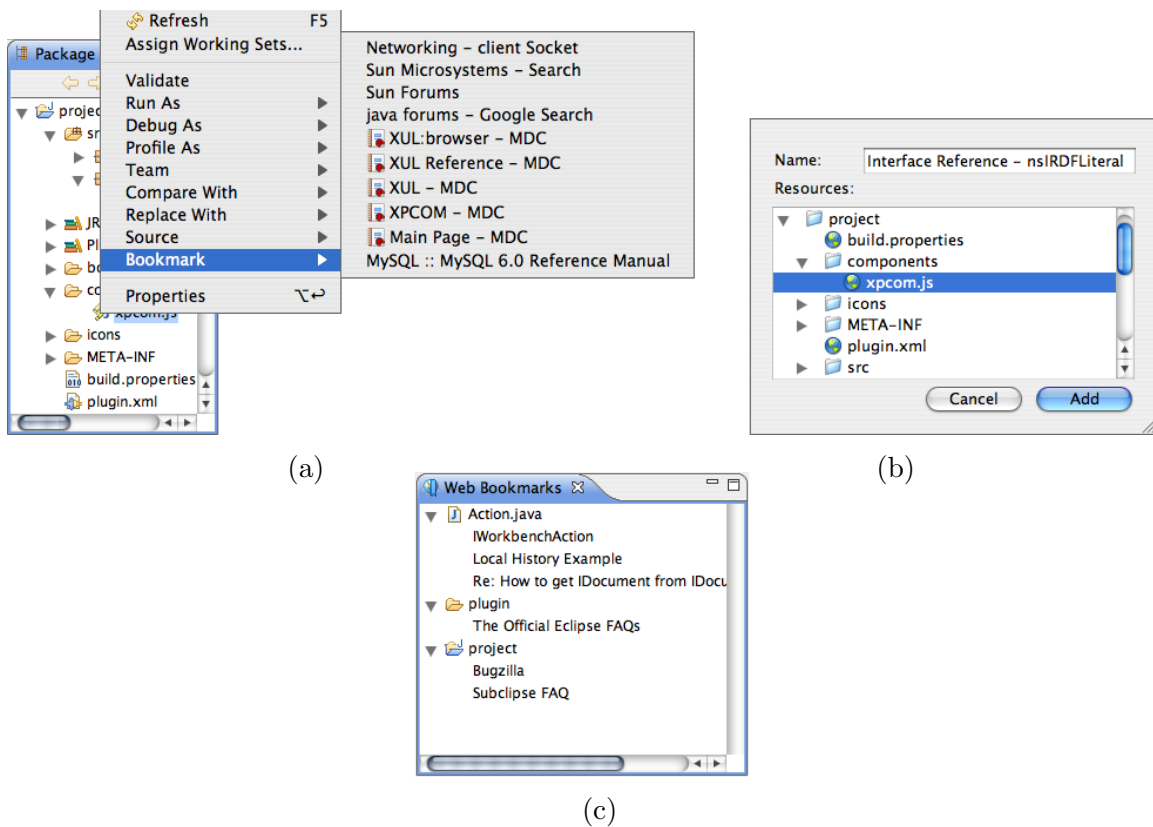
Package

proje

sr

JR

Pl

bo

co

xpcom.js

icons

META-INF

build.properties

plugin.xml

Refresh F5
Assign Working Sets...
Validate
Run As
Debug As
Profile As
Team
Compare With
Replace With
Source
Bookmark
Properties ⌥↩

Networking – client Socket
Sun Microsystems – Search
Sun Forums
java forums – Google Search
XUL:browser – MDC
XUL Reference – MDC
XUL – MDC
XPCOM – MDC
Main Page – MDC
MySQL :: MySQL 6.0 Reference Manual

(a)

Name: Interface Reference – nsIRDFLiteral
Resources:
project
build.properties
components
xpcom.js
icons
META-INF
plugin.xml
src
Cancel Add

(b)

Web Bookmarks
Action.java
IWorkbenchAction
Local History Example
Re: How to get IDocument from IDocu
plugin
The Official Eclipse FAQs
project
Bugzilla
Subclipse FAQ

(c)